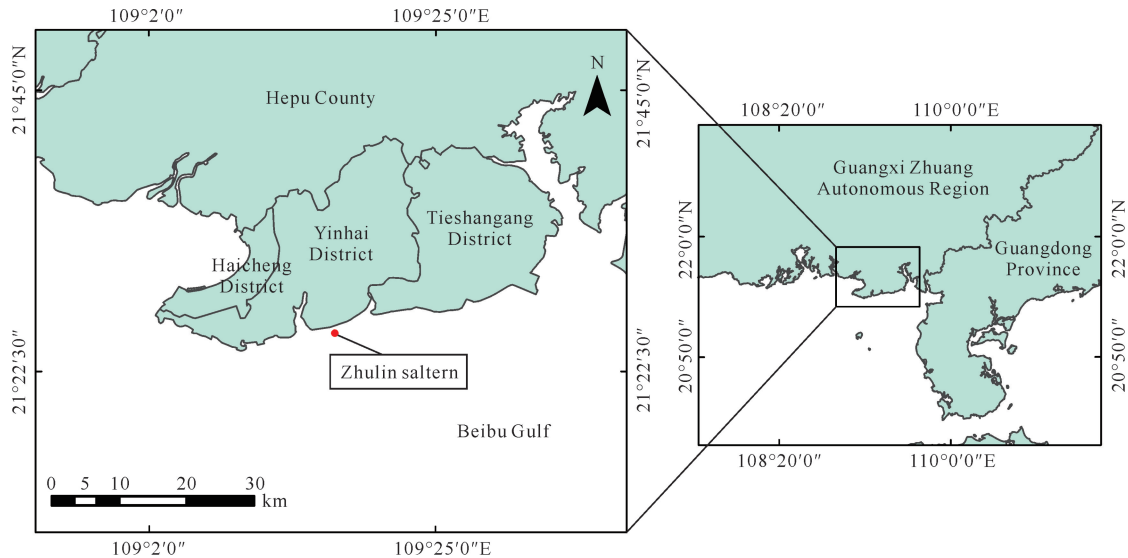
109°2′0″
109°25′0″E
21°45′0″N
21°45′0″N
N
Hepu County
Tieshangang District
Yinhai District
Haicheng District
21°22′30″
21°22′30″
Zhulin saltern
Beibu Gulf
0 5 10 20 30
km
109°2′0″
109°25′0″E

108°20′0″
110°0′0″E
Guangxi Zhuang Autonomous Region
22°0′0″N
22°0′0″N
Guangdong Province
20°50′0″
20°50′0″
108°20′0″
110°0′0″E